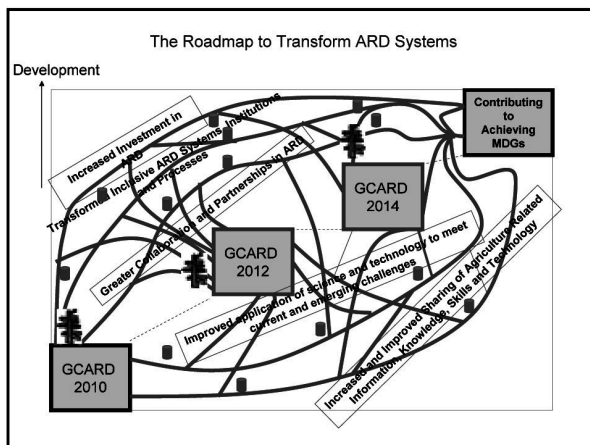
The Roadmap to Transform ARD Systems

Development

Contributing to Achieving MDGs

Increased Investment in ARD

Transformed Inclusive ARD Systems, Institutions and Processes

Greater Collaboration and Partnerships in ARD

GCARD 2014

GCARD 2012

Improved application of science and technology to meet current and emerging challenges

Increased and Improved Sharing of Agriculture Related Information, Knowledge, Skills and Technology

GCARD 2010